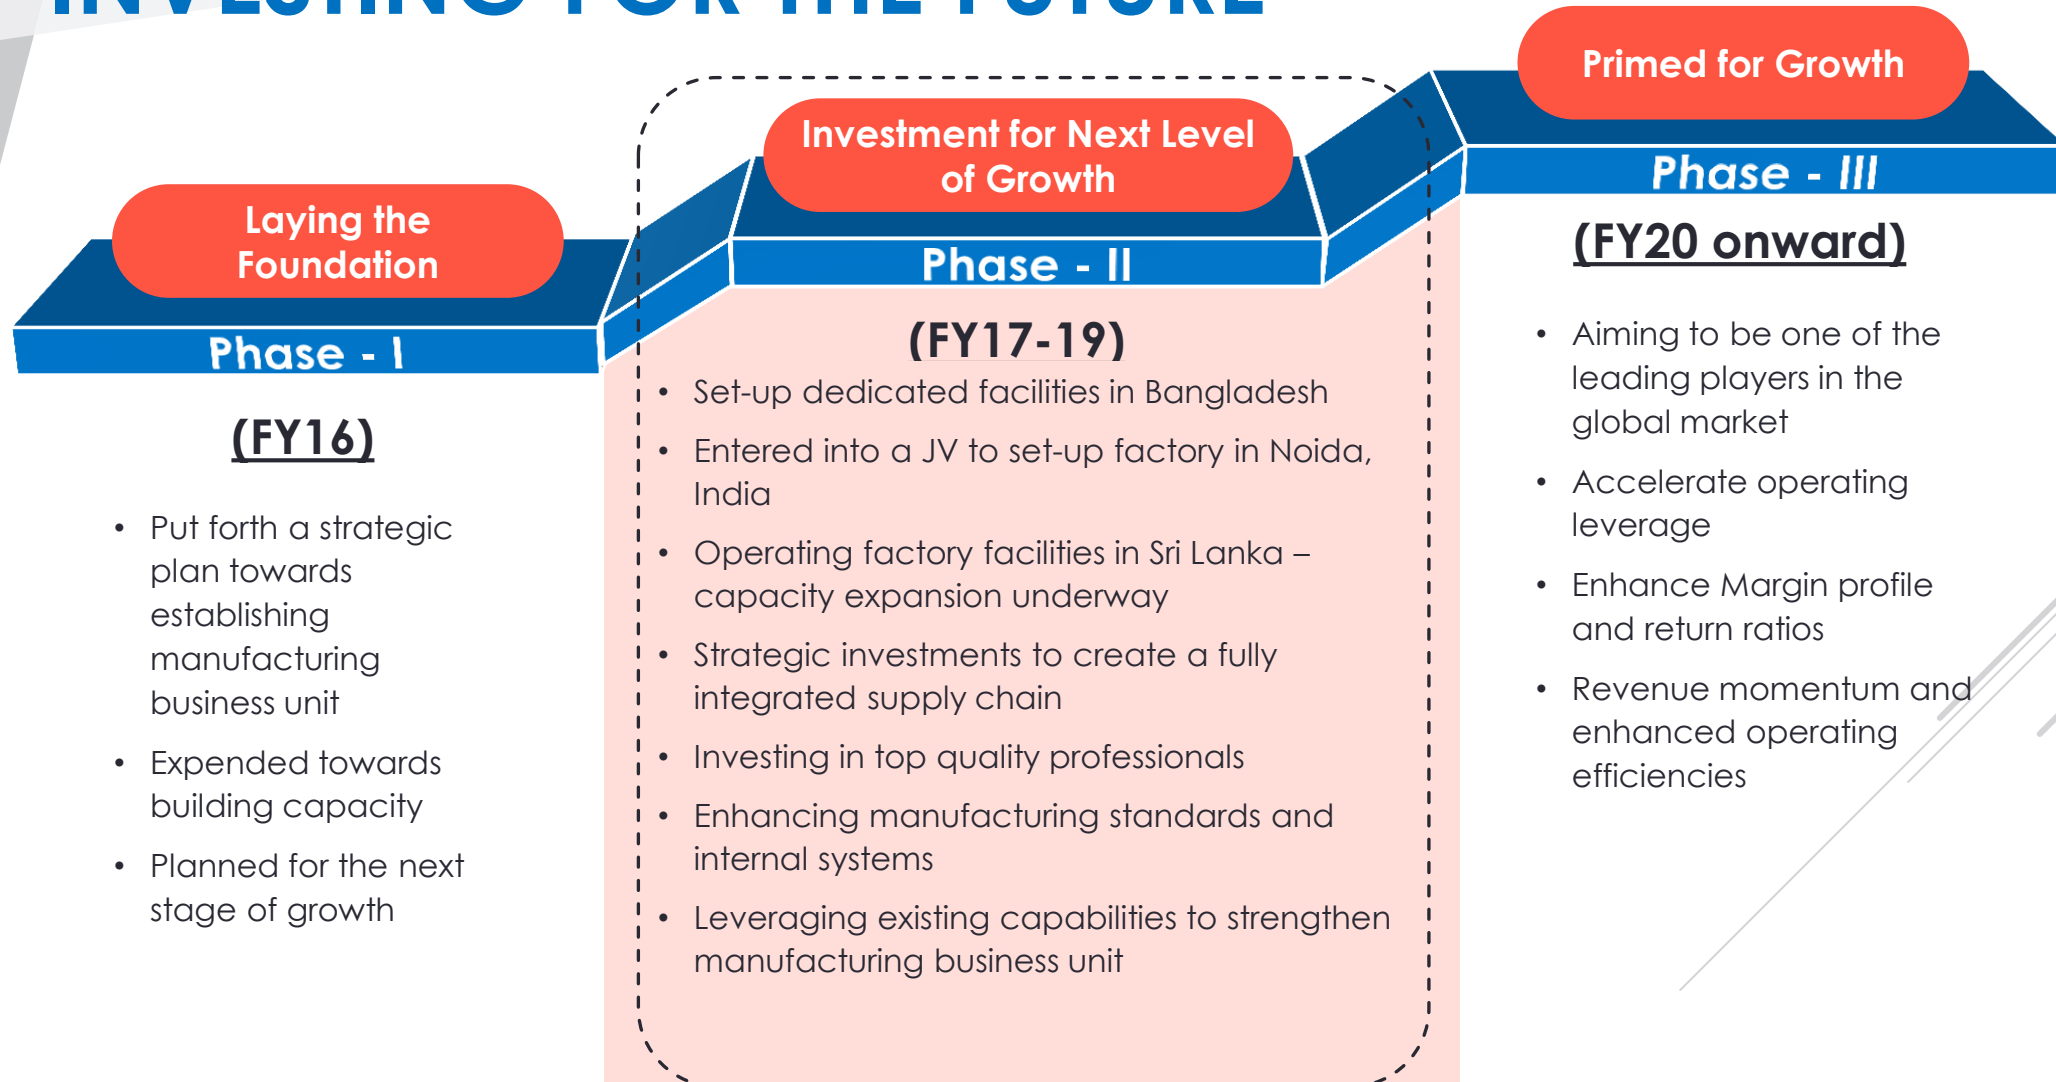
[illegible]

Laying the Foundation

Phase - I

(FY16)

- Put forth a strategic plan towards establishing manufacturing business unit
- Expended towards building capacity
- Planned for the next stage of growth

Investment for Next Level of Growth

Phase - II

(FY17-19)

- Set-up dedicated facilities in Bangladesh
- Entered into a JV to set-up factory in Noida, India
- Operating factory facilities in Sri Lanka – capacity expansion underway
- Strategic investments to create a fully integrated supply chain
- Investing in top quality professionals
- Enhancing manufacturing standards and internal systems
- Leveraging existing capabilities to strengthen manufacturing business unit

Primed for Growth

Phase - III

(FY20 onward)

- Aiming to be one of the leading players in the global market
- Accelerate operating leverage
- Enhance Margin profile and return ratios
- Revenue momentum and enhanced operating efficiencies